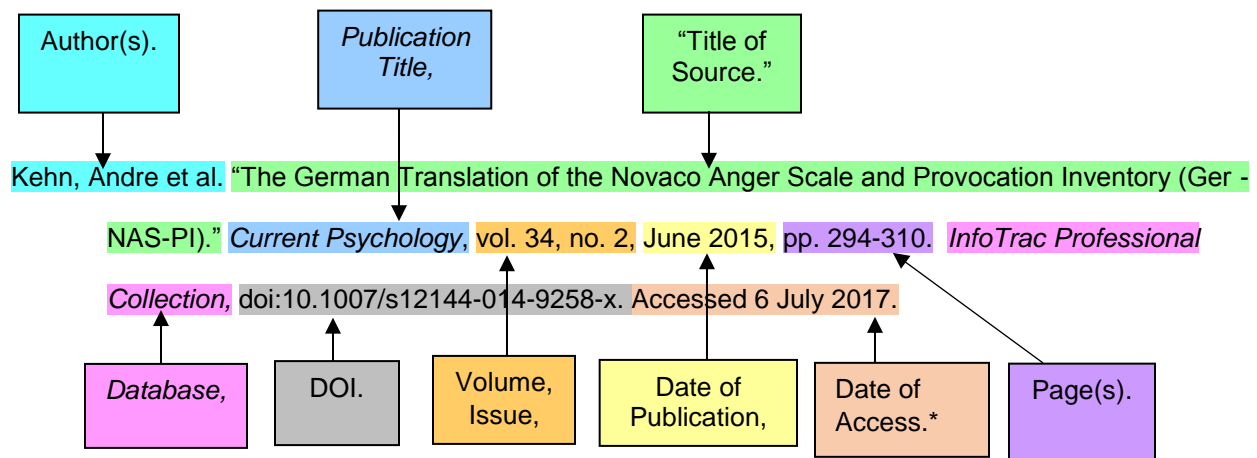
Author(s).

Publication Title,

“Title of Source.”

Kehn, Andre et al. “The German Translation of the Novaco Anger Scale and Provocation Inventory (Ger - NAS-PI).” Current Psychology, vol. 34, no. 2, June 2015, pp. 294-310. InfoTrac Professional Collection, doi:10.1007/s12144-014-9258-x. Accessed 6 July 2017.

Database,

DOI.

Volume, Issue,

Date of Publication,

Date of Access.*

Page(s).